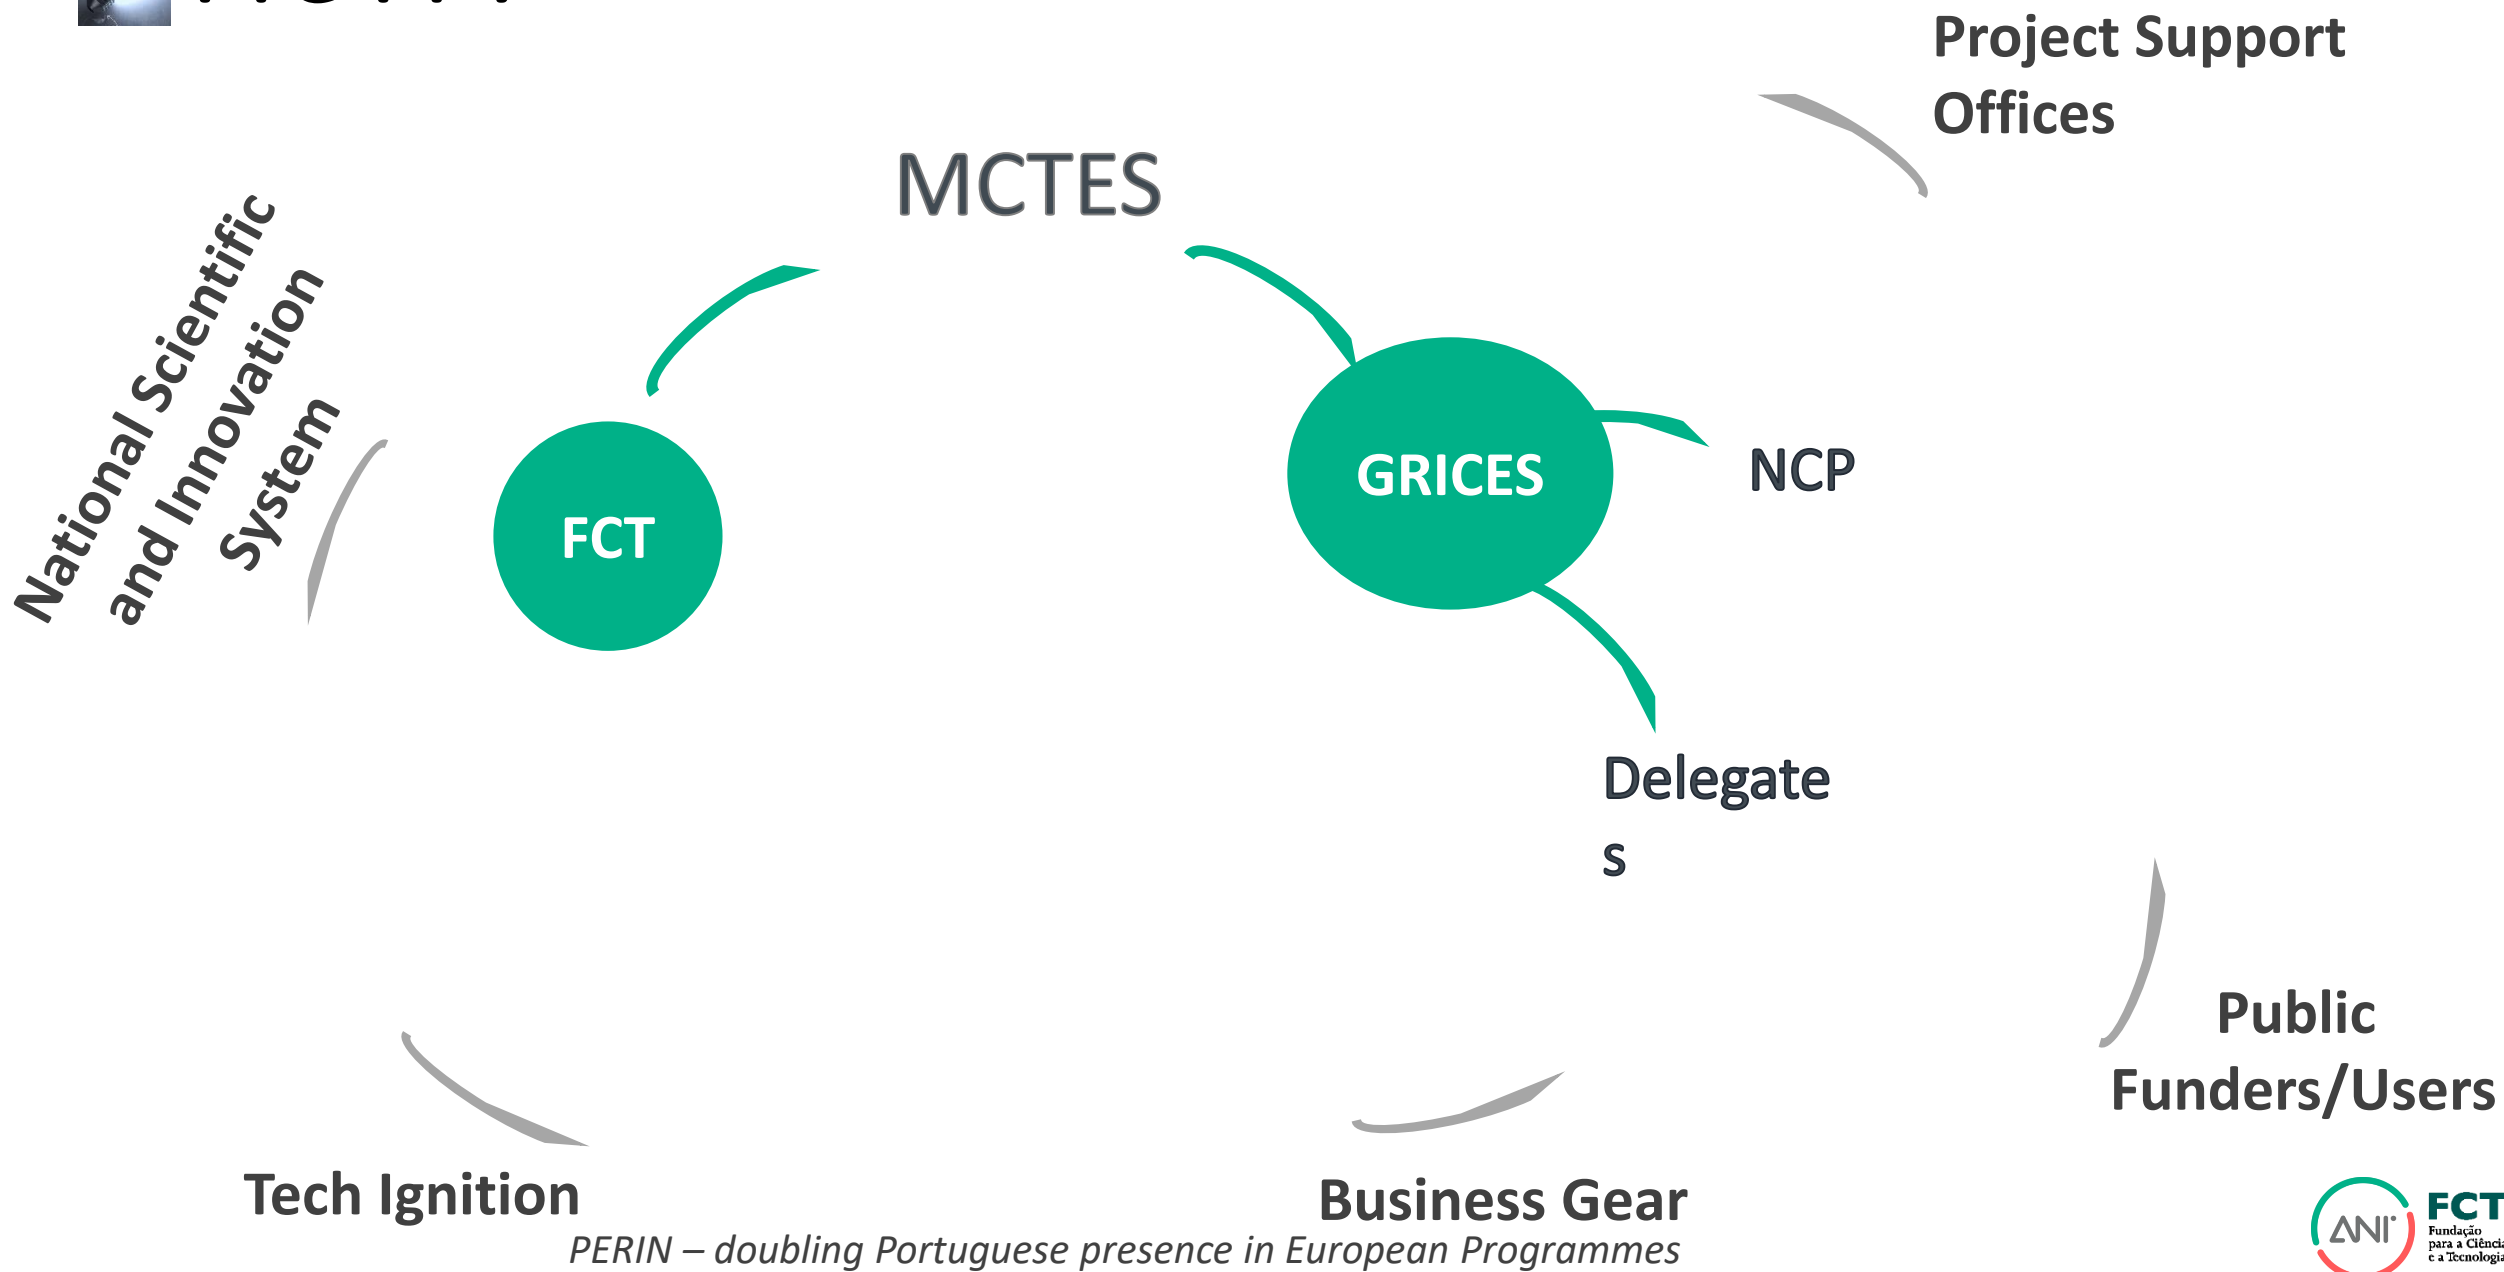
Project Support Offices

MCTES

National Scientific and Innovation System

FCT

GRICES

NCP

Delegates

Public Funders/Users

Tech Ignition

Business Gear

PERIN – doubling Portuguese presence in European Programmes

ANI

FCT Fundação para a Ciência e a Tecnologia